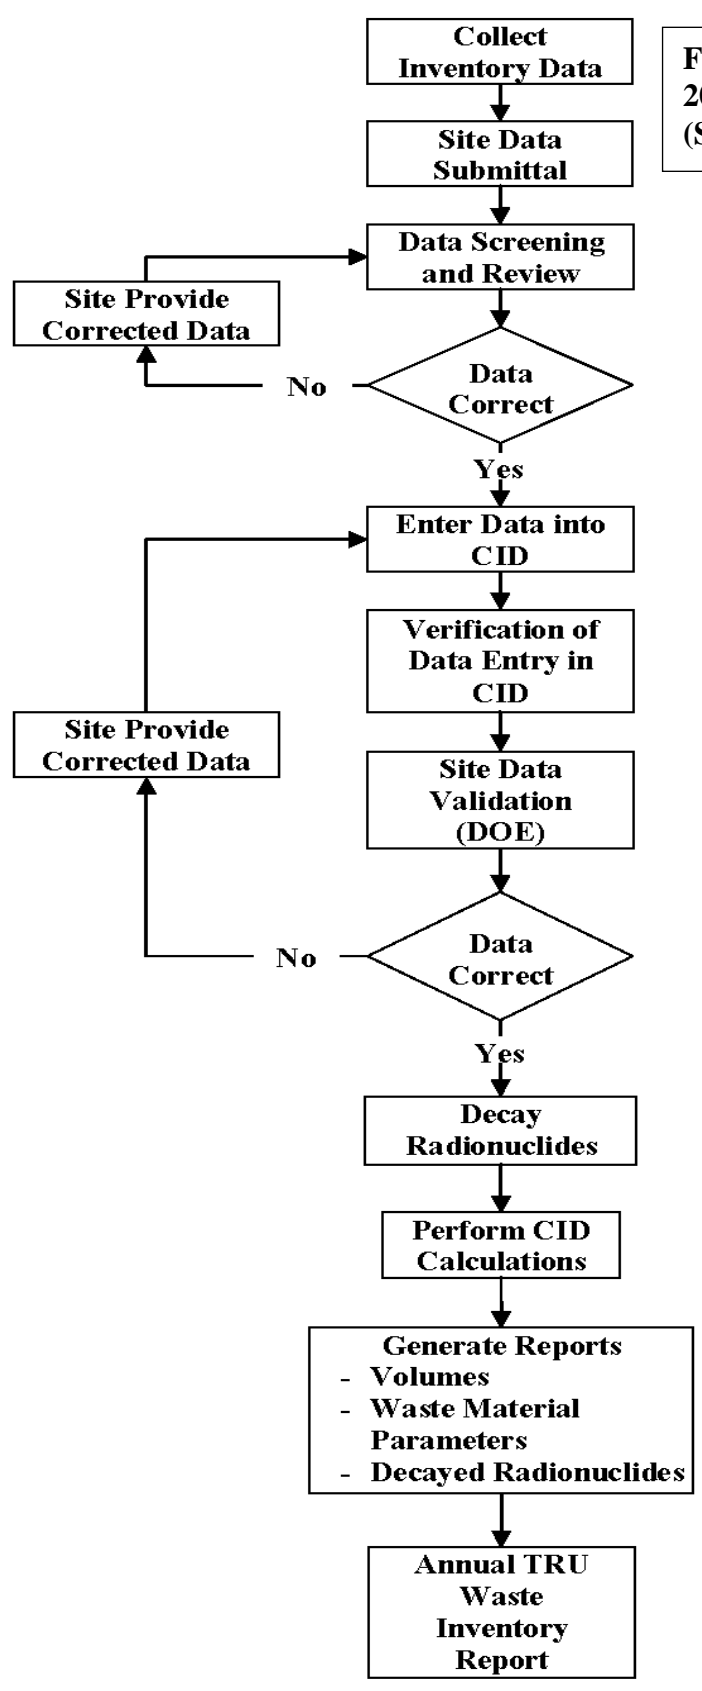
Collect Inventory Data

F
20
(S

Site Data Submittal

Data Screening and Review

Site Provide Corrected Data

No

Data Correct

Yes

Enter Data into CID

Verification of Data Entry in CID

Site Provide Corrected Data

Site Data Validation (DOE)

No

Data Correct

Yes

Decay Radionuclides

Perform CID Calculations

Generate Reports
- Volumes
- Waste Material Parameters
- Decayed Radionuclides

Annual TRU Waste Inventory Report